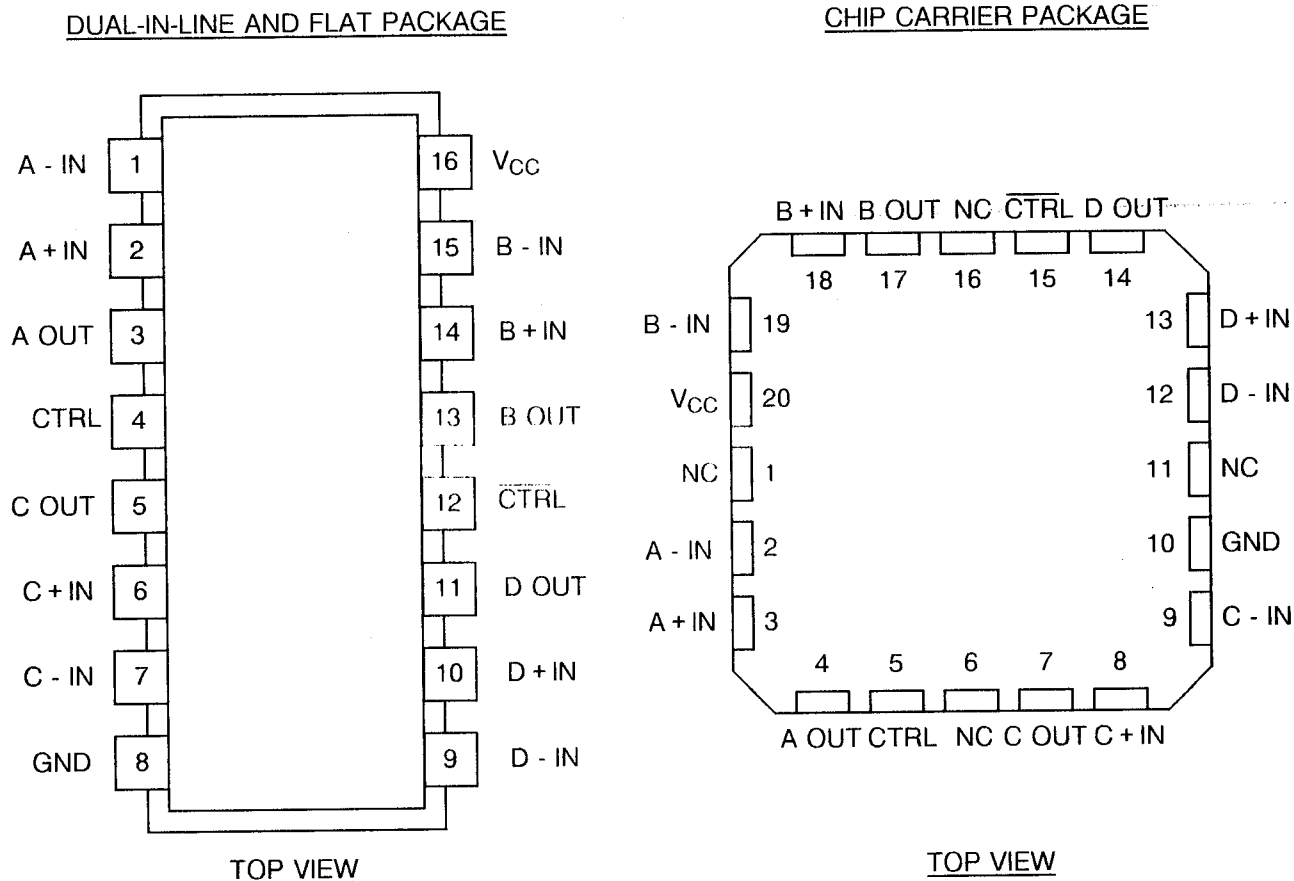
DUAL-IN-LINE AND FLAT PACKAGE

A - IN 1
A + IN 2
A OUT 3
CTRL 4
C OUT 5
C + IN 6
C - IN 7
GND 8

16 $V_{CC}$
15 B - IN
14 B + IN
13 B OUT
12 $\overline{CTRL}$
11 D OUT
10 D + IN
9 D - IN

TOP VIEW

CHIP CARRIER PACKAGE

B + IN B OUT NC $\overline{CTRL}$ D OUT
18 17 16 15 14

B - IN 19
$V_{CC}$ 20
NC 1
A - IN 2
A + IN 3

13 D + IN
12 D - IN
11 NC
10 GND
9 C - IN

4 5 6 7 8
A OUT CTRL NC C OUT C + IN

TOP VIEW